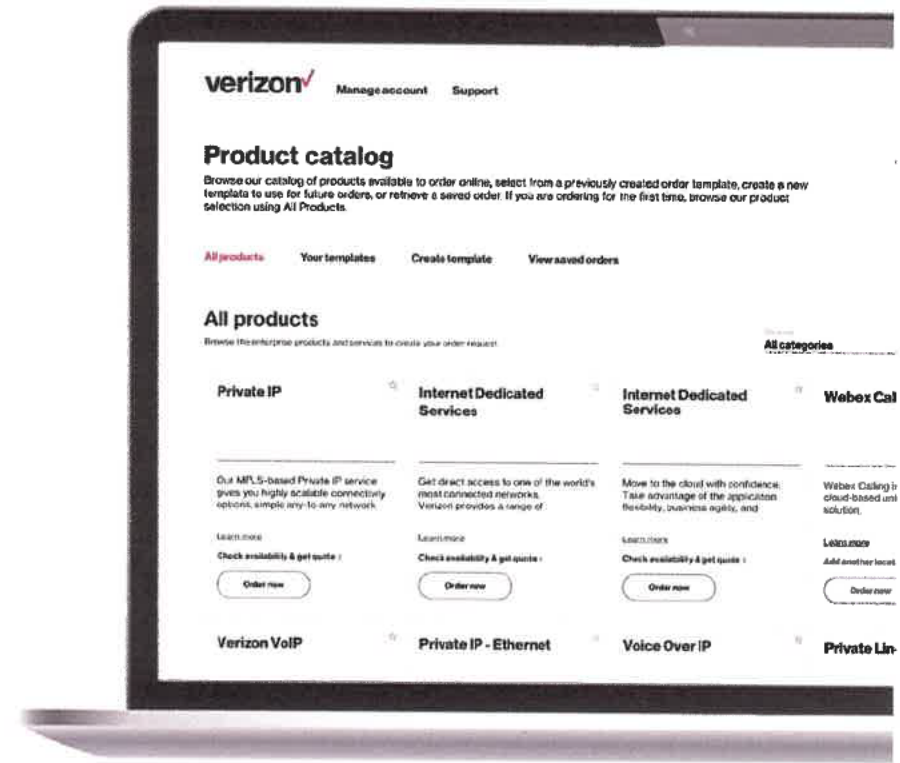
verizon✓ Manage account Support

Product catalog

Browse our catalog of products available to order online, select from a previously created order template, create a new template to use for future orders, or retrieve a saved order. If you are ordering for the first time, browse our product selection using All Products.

All products Your templates Create template View saved orders

All products

Browse the enterprise products and services to create your order request.

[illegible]
All categories

Private IP

Our MPLS-based Private IP service gives you highly scalable connectivity options, simple any-to-any network

Learn more

Check availability & get quote ›

Order now

Internet Dedicated Services

Get direct access to one of the world's most connected networks. Verizon provides a range of

Learn more

Check availability & get quote ›

Order now

Internet Dedicated Services

Move to the cloud with confidence. Take advantage of the application flexibility, business agility, and

Learn more

Check availability & get quote ›

Order now

Webex Cal

Webex Calling i cloud-based uni solution.

Learn more

Add another locat

Order now

Verizon VoIP

Private IP - Ethernet

Voice Over IP

Private Lin-